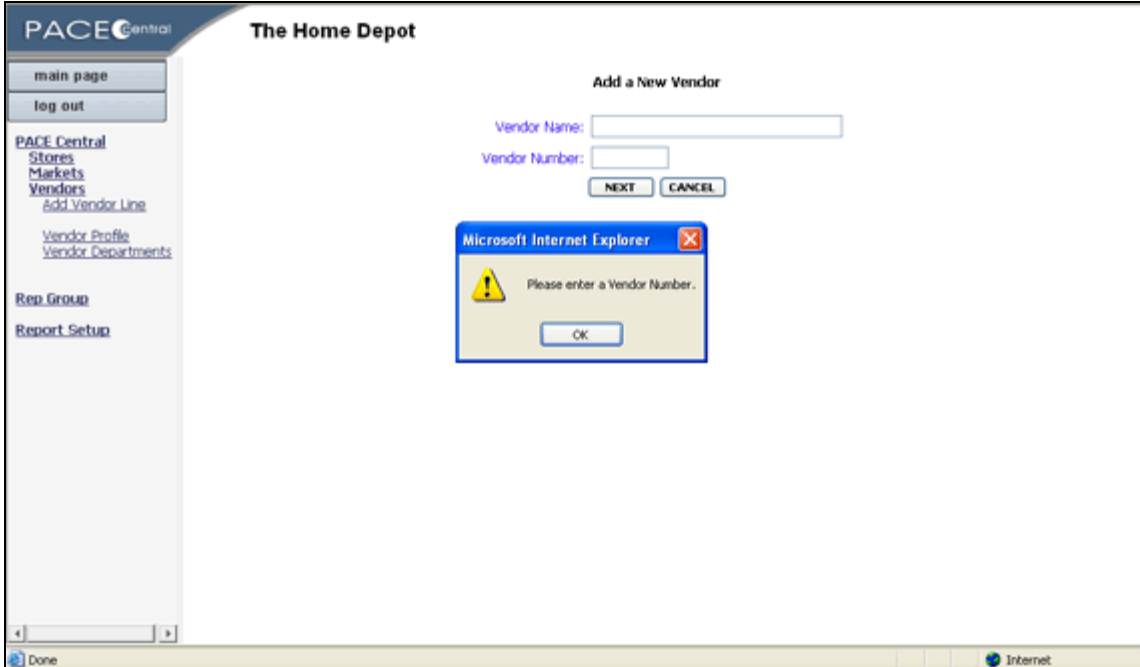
PACE Central

The Home Depot

main page

log out

PACE Central
Stores
Markets
Vendors
Add Vendor Line

Vendor Profile
Vendor Departments

Rep Group

Report Setup

Add a New Vendor

Vendor Name:

Vendor Number:

NEXT CANCEL

Microsoft Internet Explorer

Please enter a Vendor Number.

OK

Done

Internet